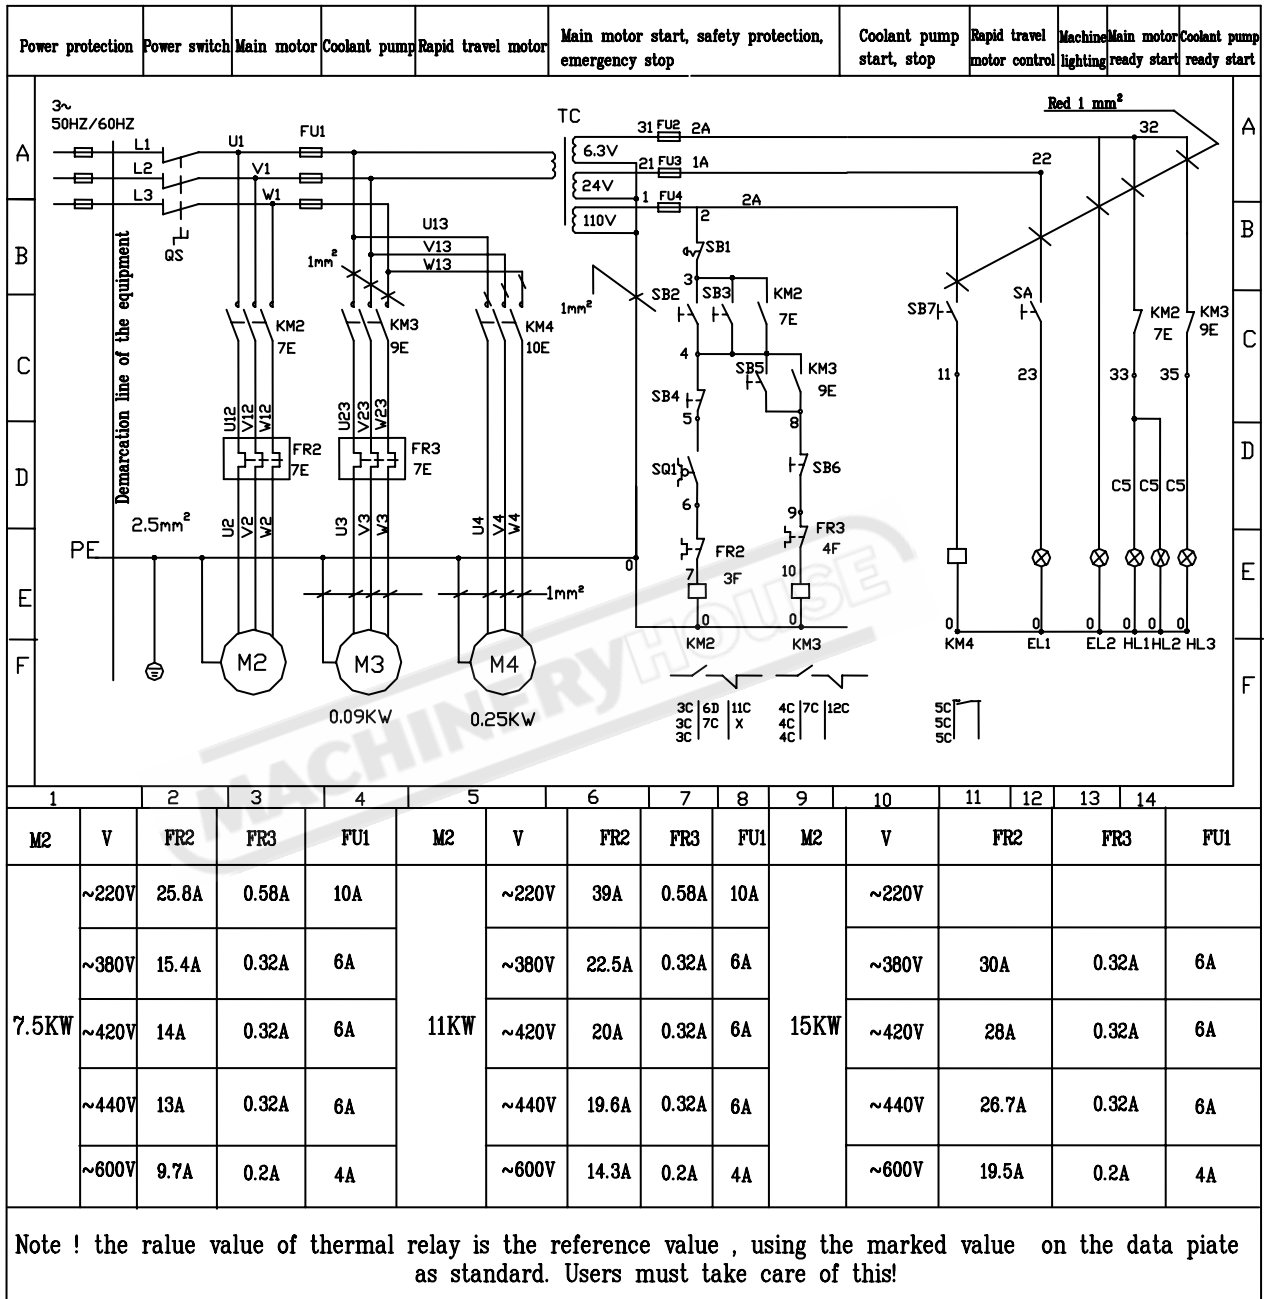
| Power protection | Power switch | Main motor | Coolant pump | Rapid travel motor | Main motor start, safety protection, emergency stop | Coolant pump start, stop | Rapid travel motor control | Machine lighting | Main motor ready start | Coolant pump ready start |
|---|---|---|---|---|---|---|---|---|---|---|

3~ 50HZ/60HZ
L1 L2 L3 QS
U1 V1 W1 FU1
TC 6.3V 24V 110V
31 FU2 2A
21 FU3 1A
1 FU4 2A
Red 1 mm²
32 22
U13 V13 W13
1mm²
2 SB1 3 SB2 SB3 KM2 7E
1mm²
KM2 7E KM3 9E KM4 10E
4 SB5 KM3 9E
SB4 5 8
SB7 SA KM2 7E KM3 9E
11 23 33 35
Demarcation line of the equipment
U12 V12 W12 FR2 7E
U23 V23 W23 FR3 7E
SQ1 6 SB6 9 FR3 4F
FR2 3F 7 10
C5 C5 C5
2.5mm²
PE
U2 V2 W2 U3 V3 W3 U4 V4 W4
0 1mm²
0 0 KM2 KM3
0 0 0 0 0 0 KM4 EL1 EL2 HL1 HL2 HL3
M2 M3 M4
0.09KW 0.25KW
3C 3C 3C 6D 7C 11C X
4C 4C 4C 7C 12C
5C 5C 5C
A B C D E F
1 2 3 4 5 6 7 8 9 10 11 12 13 14

| M2 | V | FR2 | FR3 | FU1 | M2 | V | FR2 | FR3 | FU1 | M2 | V | FR2 | FR3 | FU1 |
|---|---|---|---|---|---|---|---|---|---|---|---|---|---|---|
| 7.5KW | ~220V | 25.8A | 0.58A | 10A | 11KW | ~220V | 39A | 0.58A | 10A | 15KW | ~220V | | | |
| | ~380V | 15.4A | 0.32A | 6A | | ~380V | 22.5A | 0.32A | 6A | | ~380V | 30A | 0.32A | 6A |
| | ~420V | 14A | 0.32A | 6A | | ~420V | 20A | 0.32A | 6A | | ~420V | 28A | 0.32A | 6A |
| | ~440V | 13A | 0.32A | 6A | | ~440V | 19.6A | 0.32A | 6A | | ~440V | 26.7A | 0.32A | 6A |
| | ~600V | 9.7A | 0.2A | 4A | | ~600V | 14.3A | 0.2A | 4A | | ~600V | 19.5A | 0.2A | 4A |

Note ! the ralue value of thermal relay is the reference value , using the marked value on the data piate as standard. Users must take care of this!

MACHINERYHOUSE